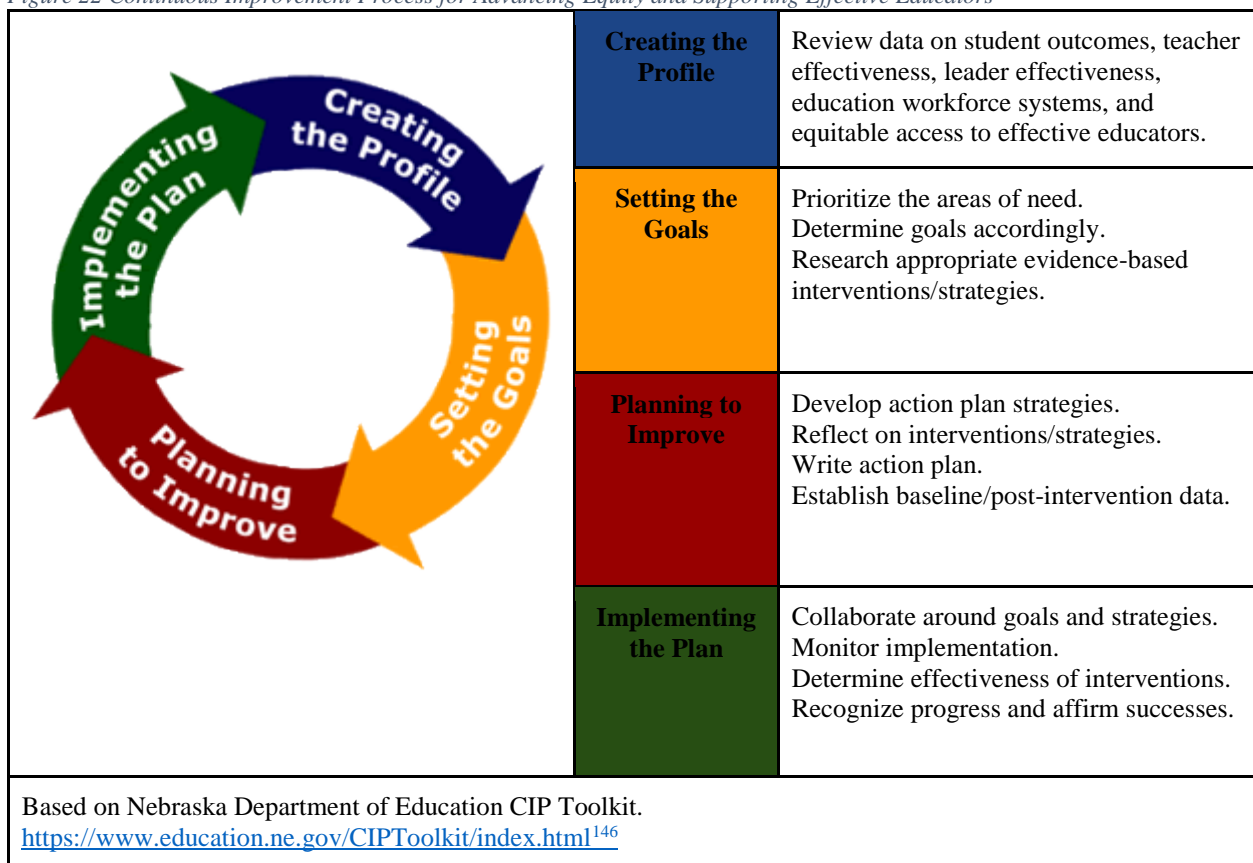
Figure 22 Continuous Improvement Process for Advancing Equity and Supporting Effective Educators

Creating the Profile

Setting the Goals

Planning to Improve

Implementing the Plan

| Creating the Profile | Review data on student outcomes, teacher effectiveness, leader effectiveness, education workforce systems, and equitable access to effective educators. |
|---|---|
| Setting the Goals | Prioritize the areas of need. Determine goals accordingly. Research appropriate evidence-based interventions/strategies. |
| Planning to Improve | Develop action plan strategies. Reflect on interventions/strategies. Write action plan. Establish baseline/post-intervention data. |
| Implementing the Plan | Collaborate around goals and strategies. Monitor implementation. Determine effectiveness of interventions. Recognize progress and affirm successes. |

Based on Nebraska Department of Education CIP Toolkit.
https://www.education.ne.gov/CIPToolkit/index.html$^{146}$